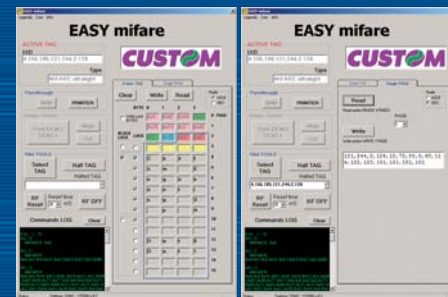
EASY mifare

CUSTOM

ACTIVE TAG

Type

PRINTER

Select TAG

Halt TAG

RF Reset

RF OFF

Commands LOG

Clear

Clear

Write

Read

EASY mifare

CUSTOM

Read

Write

Select TAG

Halt TAG

RF Reset

RF OFF

Commands LOG

Clear

121, 244, 2, 159, 10, 70, 50, 0, 60, 11